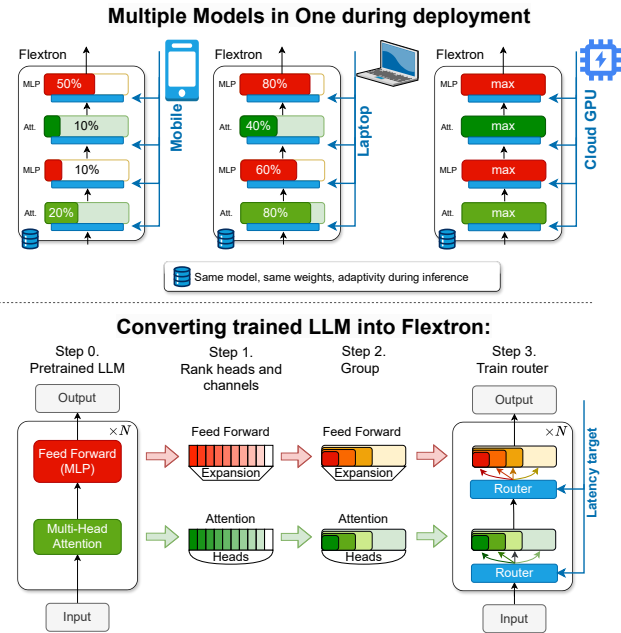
Multiple Models in One during deployment

Flextron

MLP 50%

Att. 10%

MLP 10%

Att. 20%

Mobile

Flextron

MLP 80%

Att. 40%

MLP 60%

Att. 80%

Laptop

Flextron

MLP max

Att. max

MLP max

Att. max

Cloud GPU

Same model, same weights, adaptivity during inference

Converting trained LLM into Flextron:

Step 0.
Pretrained LLM

Output

$\times N$

Feed Forward (MLP)

Multi-Head Attention

Input

Step 1.
Rank heads and channels

Feed Forward

Expansion

Attention

Heads

Step 2.
Group

Feed Forward

Expansion

Attention

Heads

Step 3.
Train router

Output

$\times N$

Router

Router

Input

Latency target